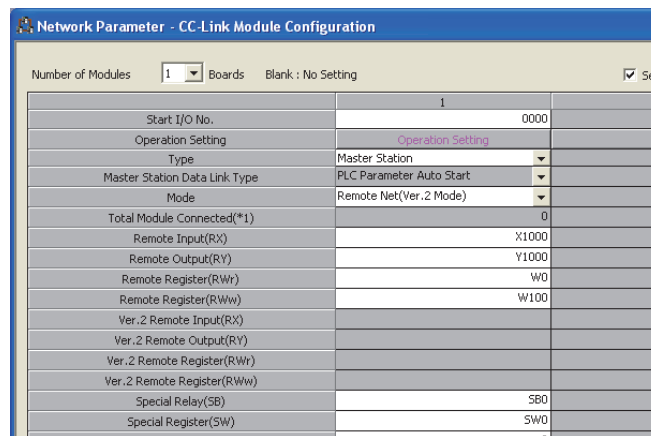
Network Parameter - CC-Link Module Configuration

Number of Modules 1 Boards Blank : No Setting

|  | 1 |
|---|---|
| Start I/O No. | 0000 |
| Operation Setting | Operation Setting |
| Type | Master Station |
| Master Station Data Link Type | PLC Parameter Auto Start |
| Mode | Remote Net(Ver.2 Mode) |
| Total Module Connected(*1) | 0 |
| Remote Input(RX) | X1000 |
| Remote Output(RY) | Y1000 |
| Remote Register(RWr) | W0 |
| Remote Register(RWw) | W100 |
| Ver.2 Remote Input(RX) |  |
| Ver.2 Remote Output(RY) |  |
| Ver.2 Remote Register(RWr) |  |
| Ver.2 Remote Register(RWw) |  |
| Special Relay(SB) | SB0 |
| Special Register(SW) | SW0 |